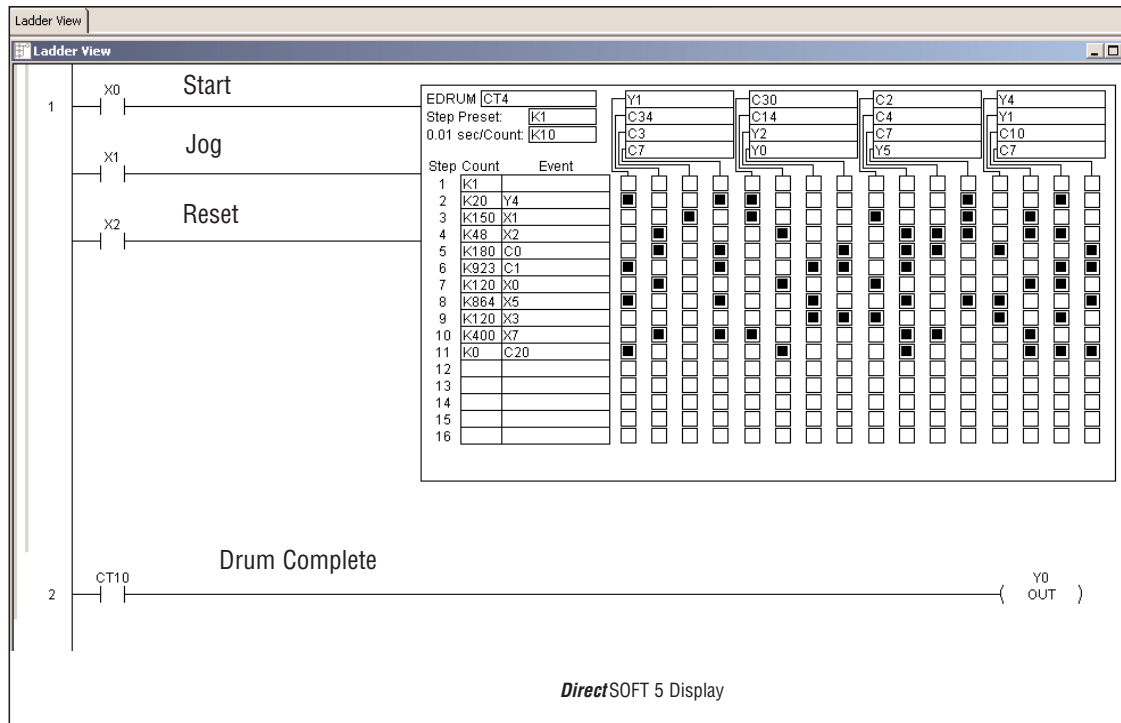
Ladder View

Ladder View

1

X0

Start

X1

Jog

X2

Reset

EDRUM CT4
Step Preset: K1
0.01 sec/Count: K10

Y1
C34
C3
C7

C30
C14
Y2
Y0

C2
C4
C7
Y5

Y4
Y1
C10
C7

| Step | Count | Event |
|---|---|---|
| 1 | K1 | |
| 2 | K20 | Y4 |
| 3 | K150 | X1 |
| 4 | K48 | X2 |
| 5 | K180 | C0 |
| 6 | K923 | C1 |
| 7 | K120 | X0 |
| 8 | K864 | X5 |
| 9 | K120 | X3 |
| 10 | K400 | X7 |
| 11 | K0 | C20 |
| 12 | | |
| 13 | | |
| 14 | | |
| 15 | | |
| 16 | | |

2

CT10

Drum Complete

Y0
OUT

DirectSOFT 5 Display